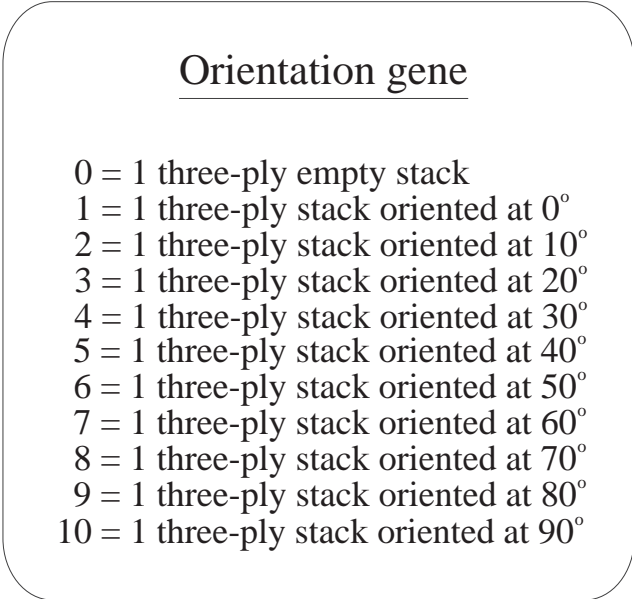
Orientation gene

0 = 1 three-ply empty stack
1 = 1 three-ply stack oriented at $0^o$
2 = 1 three-ply stack oriented at $10^o$
3 = 1 three-ply stack oriented at $20^o$
4 = 1 three-ply stack oriented at $30^o$
5 = 1 three-ply stack oriented at $40^o$
6 = 1 three-ply stack oriented at $50^o$
7 = 1 three-ply stack oriented at $60^o$
8 = 1 three-ply stack oriented at $70^o$
9 = 1 three-ply stack oriented at $80^o$
10 = 1 three-ply stack oriented at $90^o$